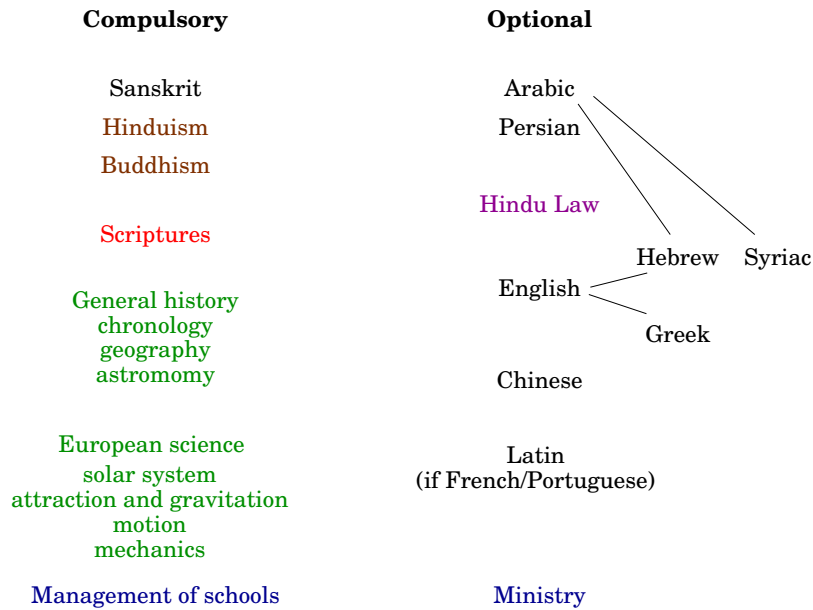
**Compulsory**

Sanskrit
Hinduism
Buddhism

Scriptures

General history
chronology
geography
astromomy

European science
solar system
attraction and gravitation
motion
mechanics

Management of schools

**Optional**

Arabic
Persian

Hindu Law

Hebrew
Syriac

English

Greek

Chinese

Latin
(if French/Portuguese)

Ministry